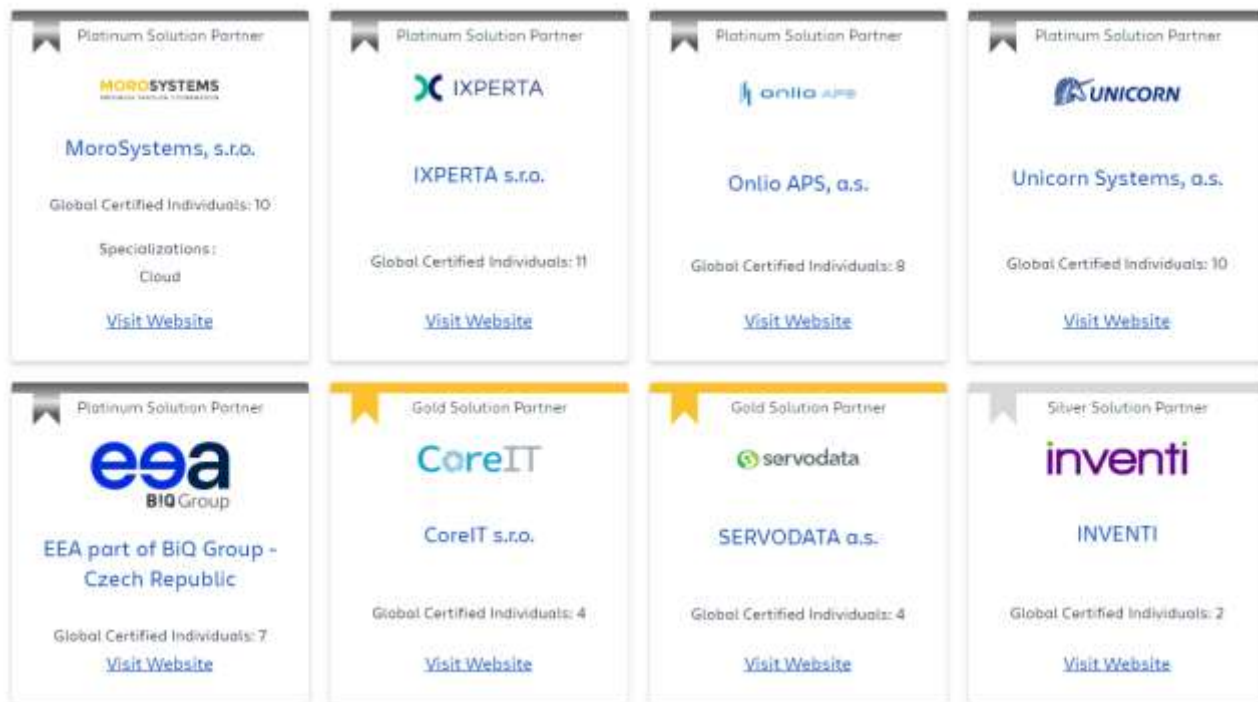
Platinum Solution Partner

MOROSYSTEMS

MoroSystems, s.r.o.

Global Certified Individuals: 10

Specializations:
Cloud

Visit Website

Platinum Solution Partner

IXPERTA

IXPERTA s.r.o.

Global Certified Individuals: 11

Visit Website

Platinum Solution Partner

onlio APS

Onlio APS, a.s.

Global Certified Individuals: 8

Visit Website

Platinum Solution Partner

UNICORN

Unicorn Systems, a.s.

Global Certified Individuals: 10

Visit Website

Platinum Solution Partner

eea
BiQ Group

EEA part of BiQ Group - Czech Republic

Global Certified Individuals: 7

Visit Website

Gold Solution Partner

CoreIT

CoreIT s.r.o.

Global Certified Individuals: 4

Visit Website

Gold Solution Partner

servodata

SERVODATA a.s.

Global Certified Individuals: 4

Visit Website

Silver Solution Partner

inventi

INVENTI

Global Certified Individuals: 2

Visit Website